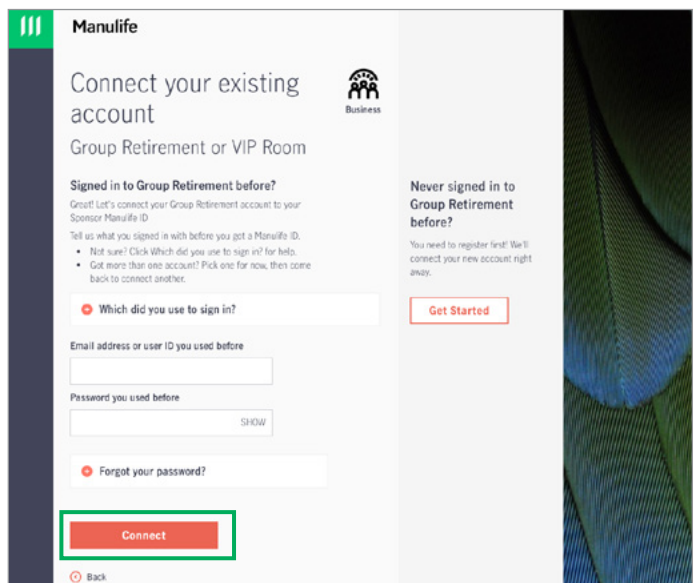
Manulife

Connect your existing account

Business

Group Retirement or VIP Room

Signed in to Group Retirement before?

Great! Let's connect your Group Retirement account to your Sponsor Manulife ID.

Tell us what you signed in with before you got a Manulife ID.

- Not sure? Click Which did you use to sign in? for help.
- Got more than one account? Pick one for now, then come back to connect another.

Which did you use to sign in?

Email address or user ID you used before

Password you used before

SHOW

Forgot your password?

Connect

Back

Never signed in to Group Retirement before?

You need to register first! We'll connect your new account right away.

Get Started